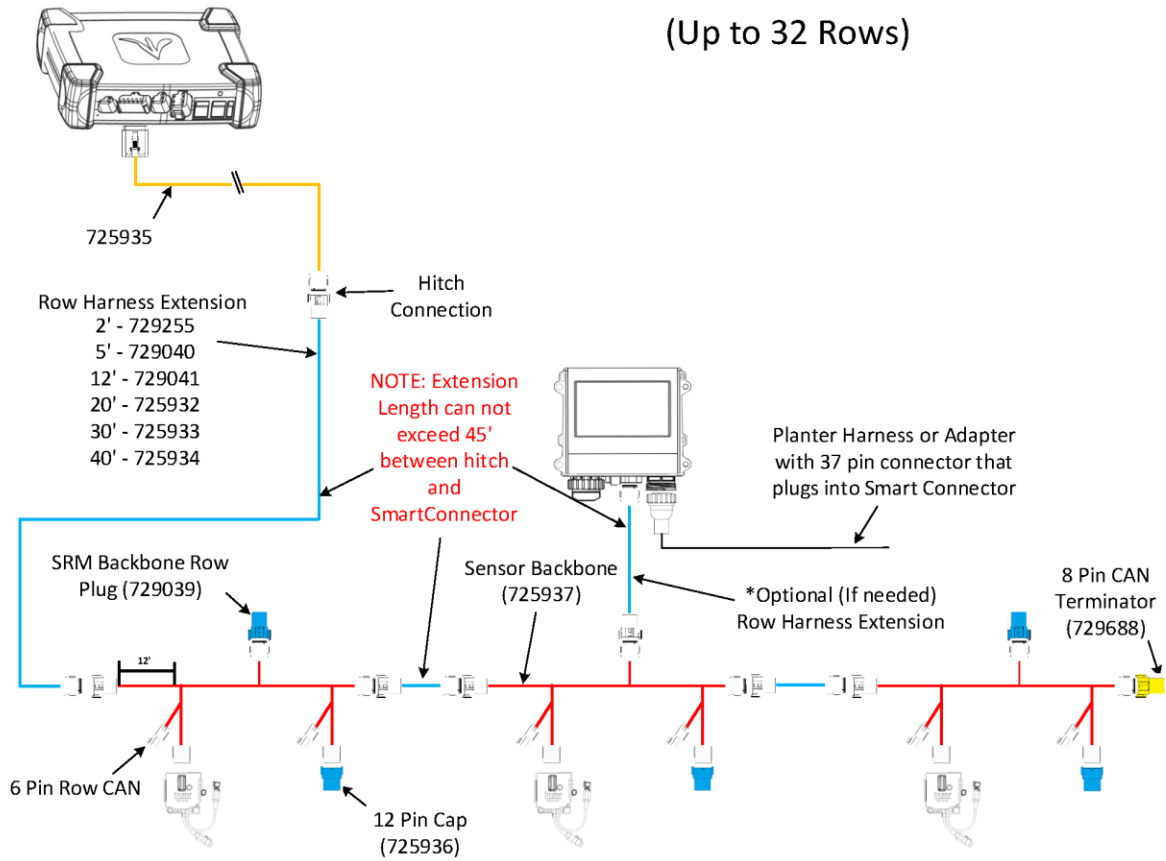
(Up to 32 Rows)

725935

Hitch Connection

Row Harness Extension
2' - 729255
5' - 729040
12' - 729041
20' - 725932
30' - 725933
40' - 725934

NOTE: Extension Length can not exceed 45' between hitch and SmartConnector

Planter Harness or Adapter with 37 pin connector that plugs into Smart Connector

SRM Backbone Row Plug (729039)

Sensor Backbone (725937)

*Optional (If needed) Row Harness Extension

8 Pin CAN Terminator (729688)

12'

6 Pin Row CAN

12 Pin Cap (725936)